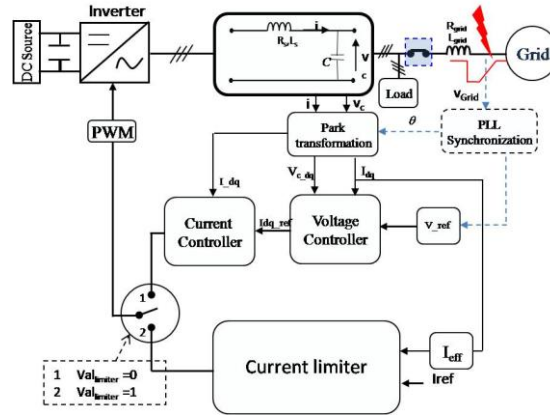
DC Source

Inverter

$R_s, L_s$

i

C

V

c

$R_{grid}$

$L_{grid}$

Grid

Load

$V_{Grid}$

PWM

Park transformation

i

$V_c$

$\theta$

PLL Synchronization

I_dq

$V_{c\_dq}$

$I_{dq}$

Current Controller

Idq_ref

Voltage Controller

V_ref

1

2

Current limiter

$I_{eff}$

Iref

1 $Val_{limiter}=0$

2 $Val_{limiter}=1$